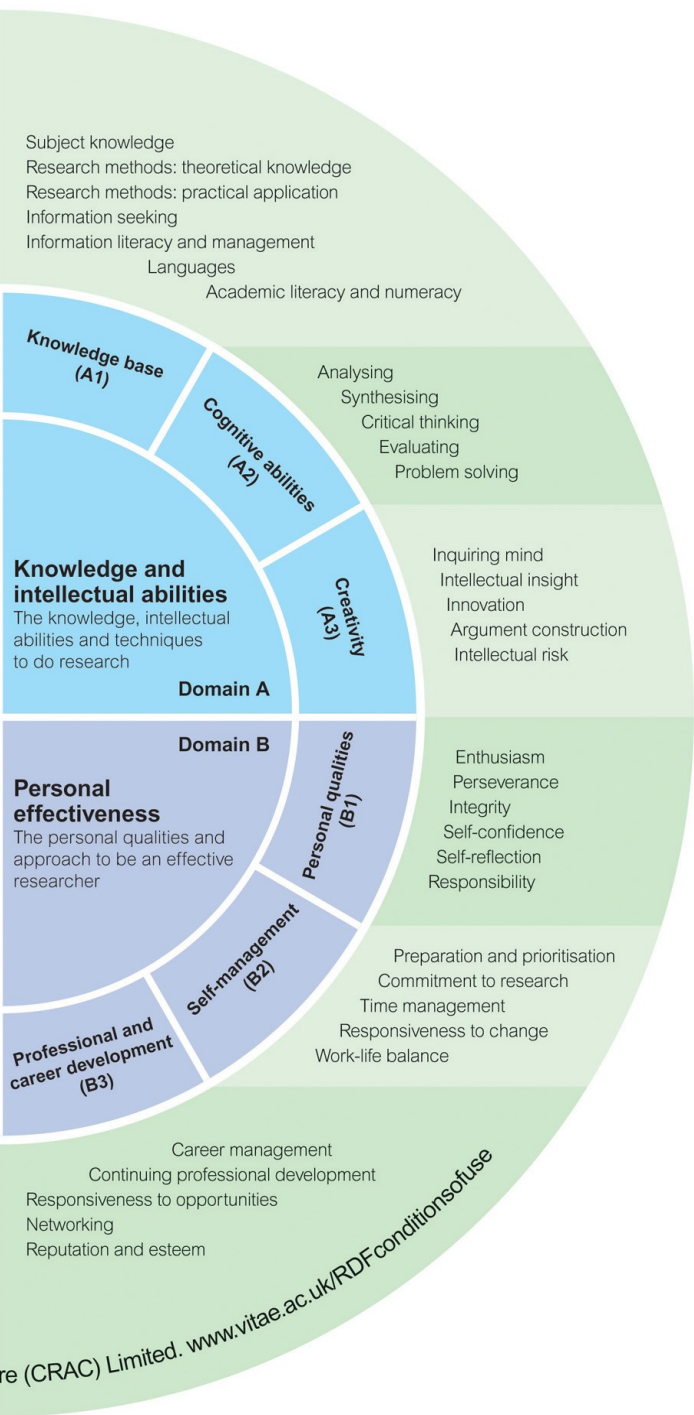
Subject knowledge
Research methods: theoretical knowledge
Research methods: practical application
Information seeking
Information literacy and management
Languages
Academic literacy and numeracy

Knowledge base (A1)

Cognitive abilities (A2)

Analysing
Synthesising
Critical thinking
Evaluating
Problem solving

Creativity (A3)

Inquiring mind
Intellectual insight
Innovation
Argument construction
Intellectual risk

Knowledge and intellectual abilities
The knowledge, intellectual abilities and techniques to do research

Domain A

Domain B

Personal effectiveness
The personal qualities and approach to be an effective researcher

Personal qualities (B1)

Enthusiasm
Perseverance
Integrity
Self-confidence
Self-reflection
Responsibility

Self-management (B2)

Preparation and prioritisation
Commitment to research
Time management
Responsiveness to change
Work-life balance

Professional and career development (B3)

Career management
Continuing professional development
Responsiveness to opportunities
Networking
Reputation and esteem

re (CRAC) Limited. www.vitae.ac.uk/RDFconditionsofuse